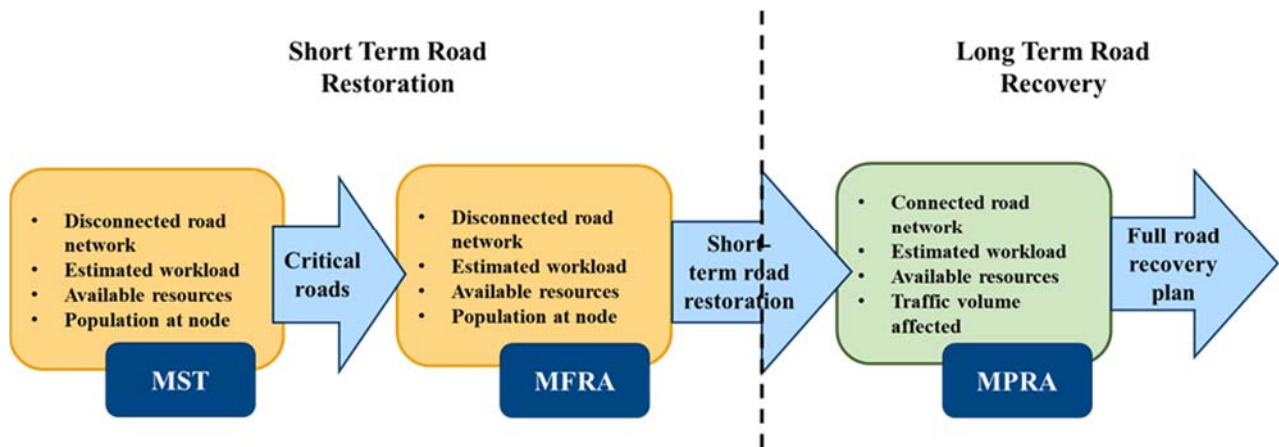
Short Term Road Restoration

Long Term Road Recovery

- Disconnected road network
- Estimated workload
- Available resources
- Population at node

MST

Critical roads

- Disconnected road network
- Estimated workload
- Available resources
- Population at node

MFRA

Short-term road restoration

- Connected road network
- Estimated workload
- Available resources
- Traffic volume affected

MPRA

Full road recovery plan